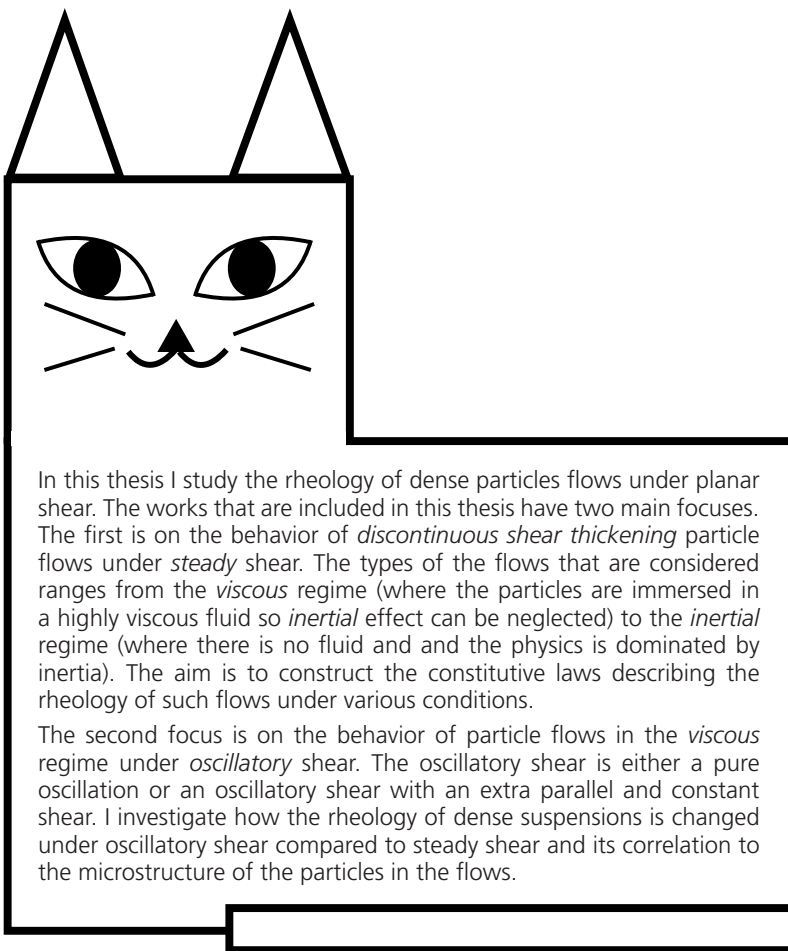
In this thesis I study the rheology of dense particles flows under planar shear. The works that are included in this thesis have two main focuses. The first is on the behavior of *discontinuous shear thickening* particle flows under *steady* shear. The types of the flows that are considered ranges from the *viscous* regime (where the particles are immersed in a highly viscous fluid so *inertial* effect can be neglected) to the *inertial* regime (where there is no fluid and and the physics is dominated by inertia). The aim is to construct the constitutive laws describing the rheology of such flows under various conditions.

The second focus is on the behavior of particle flows in the *viscous* regime under *oscillatory* shear. The oscillatory shear is either a pure oscillation or an oscillatory shear with an extra parallel and constant shear. I investigate how the rheology of dense suspensions is changed under oscillatory shear compared to steady shear and its correlation to the microstructure of the particles in the flows.